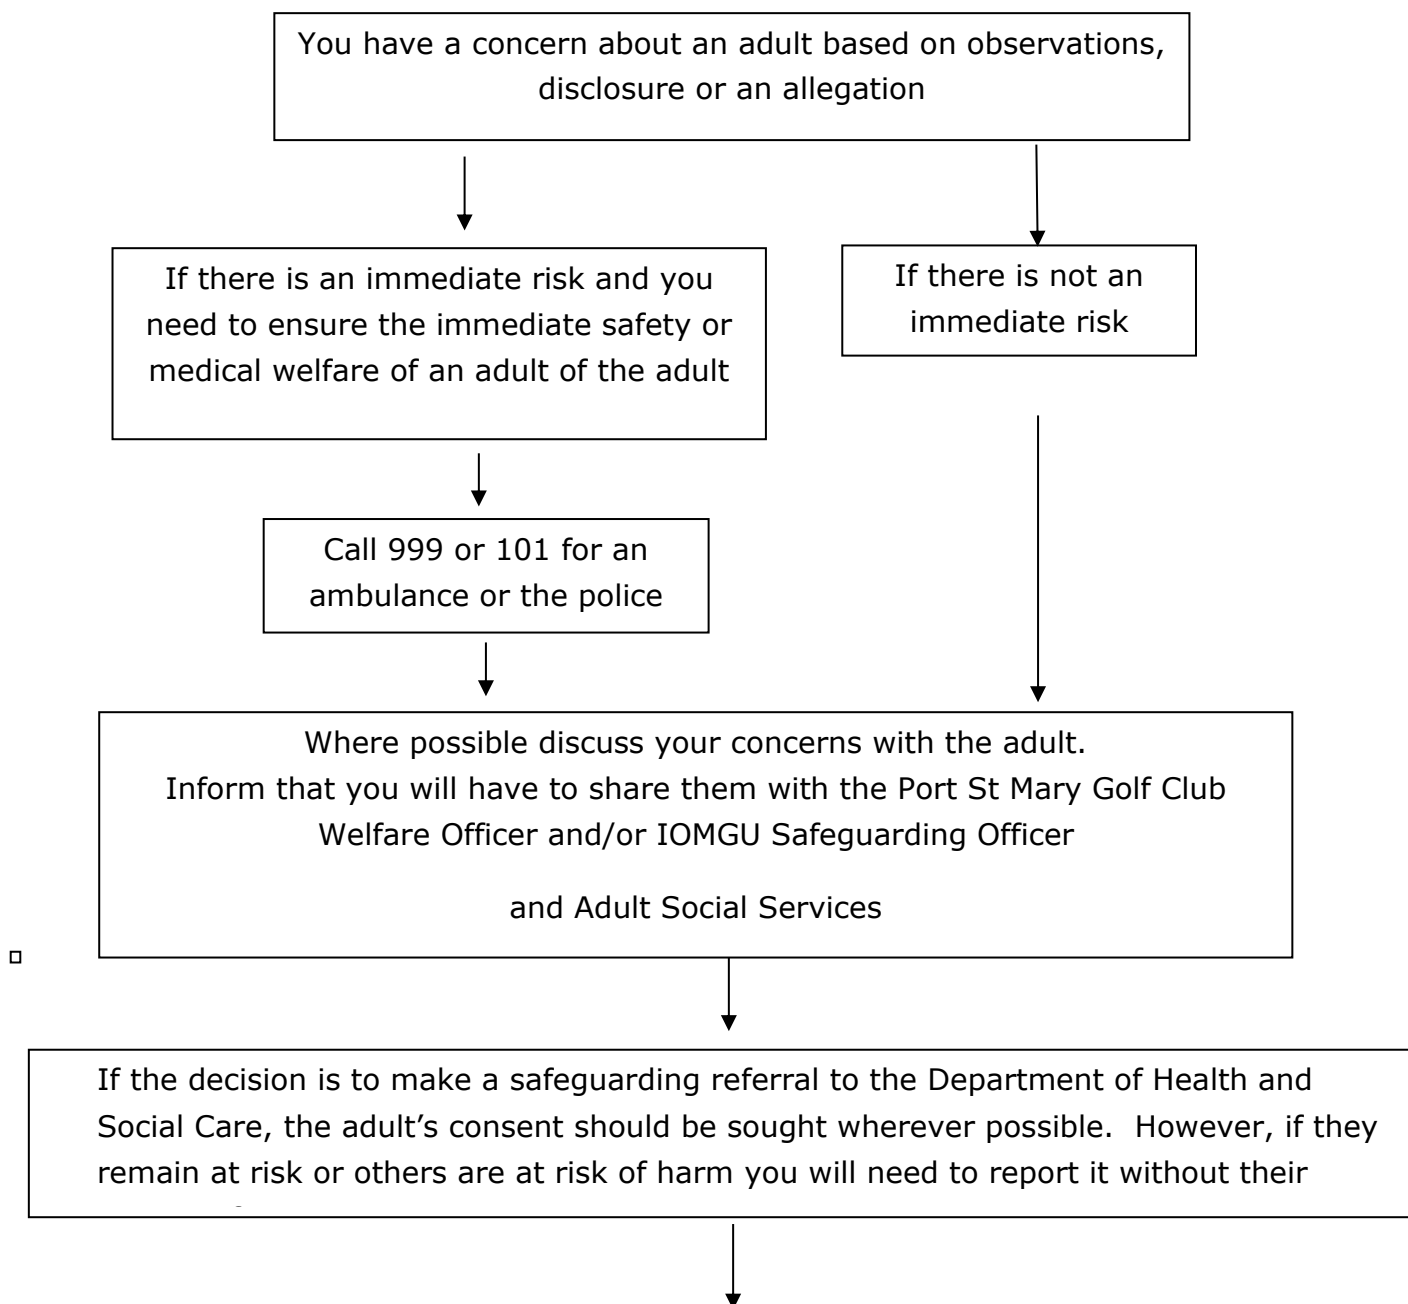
You have a concern about an adult based on observations, disclosure or an allegation

If there is an immediate risk and you need to ensure the immediate safety or medical welfare of an adult of the adult

If there is not an immediate risk

Call 999 or 101 for an ambulance or the police

Where possible discuss your concerns with the adult.
Inform that you will have to share them with the Port St Mary Golf Club Welfare Officer and/or IOMGU Safeguarding Officer

and Adult Social Services

If the decision is to make a safeguarding referral to the Department of Health and Social Care, the adult's consent should be sought wherever possible. However, if they remain at risk or others are at risk of harm you will need to report it without their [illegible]